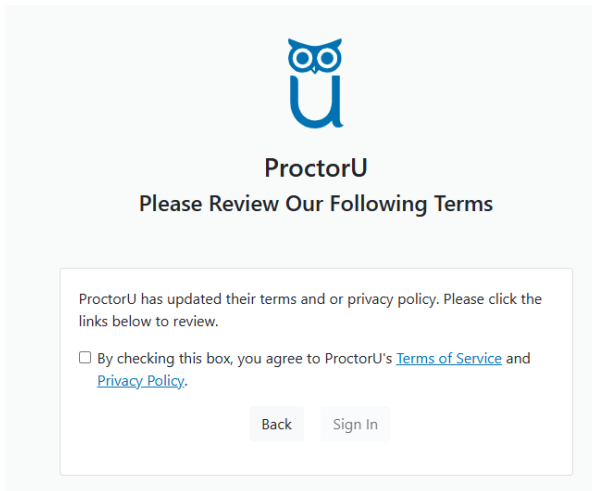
ProctorU

Please Review Our Following Terms

ProctorU has updated their terms and or privacy policy. Please click the links below to review.

By checking this box, you agree to ProctorU's Terms of Service and Privacy Policy.

Back

Sign In